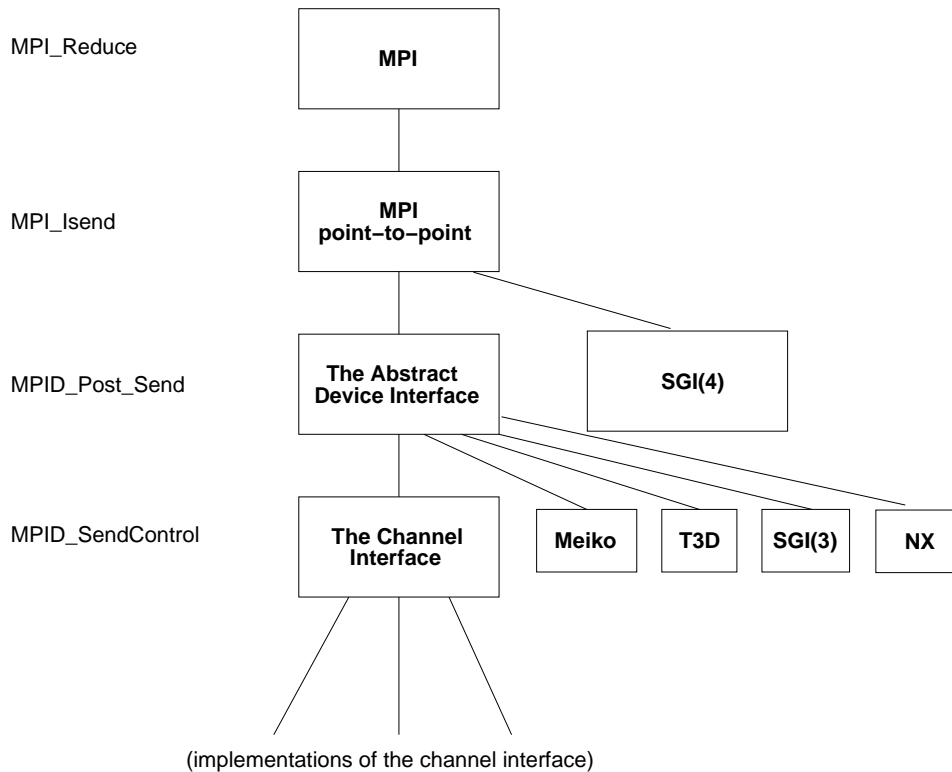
MPI_Reduce

MPI

MPI_Isend

MPI point−to−point

MPID_Post_Send

The Abstract Device Interface

SGI(4)

MPID_SendControl

The Channel Interface

Meiko

T3D

SGI(3)

NX

(implementations of the channel interface)